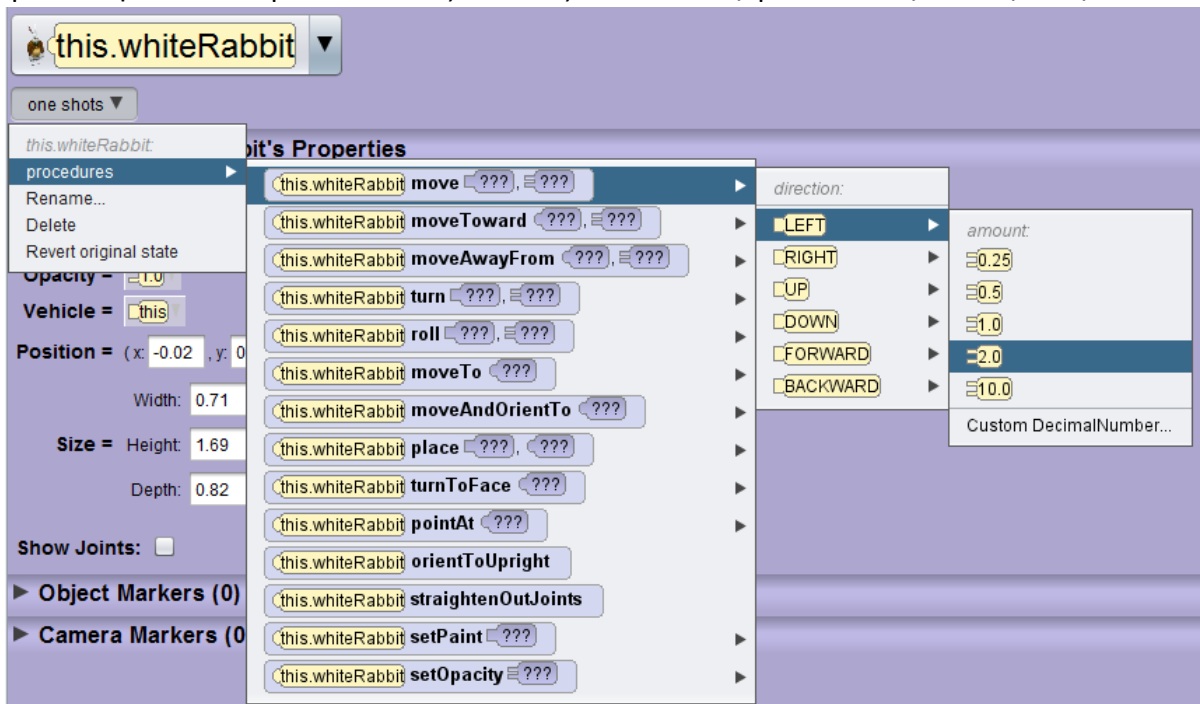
this.whiteRabbit ▼

one shots ▼

this.whiteRabbit:
procedures ▶
Rename...
Delete
Revert original state

bit's Properties

Opacity = 1.0
Vehicle = this
Position = (x: -0.02 , y: 0
Width: 0.71
Size = Height: 1.69
Depth: 0.82
Show Joints:
▶ Object Markers (0)
▶ Camera Markers (0

this.whiteRabbit move ???, ??? ▶
this.whiteRabbit moveToward ???, ??? ▶
this.whiteRabbit moveAwayFrom ???, ??? ▶
this.whiteRabbit turn ???, ??? ▶
this.whiteRabbit roll ???, ??? ▶
this.whiteRabbit moveTo ??? ▶
this.whiteRabbit moveAndOrientTo ??? ▶
this.whiteRabbit place ???, ??? ▶
this.whiteRabbit turnToFace ??? ▶
this.whiteRabbit pointAt ??? ▶
this.whiteRabbit orientToUpright
this.whiteRabbit straightenOutJoints
this.whiteRabbit setPaint ??? ▶
this.whiteRabbit setOpacity ??? ▶

direction:
LEFT ▶
RIGHT ▶
UP ▶
DOWN ▶
FORWARD ▶
BACKWARD ▶

amount:
0.25
0.5
1.0
2.0
10.0
Custom DecimalNumber...